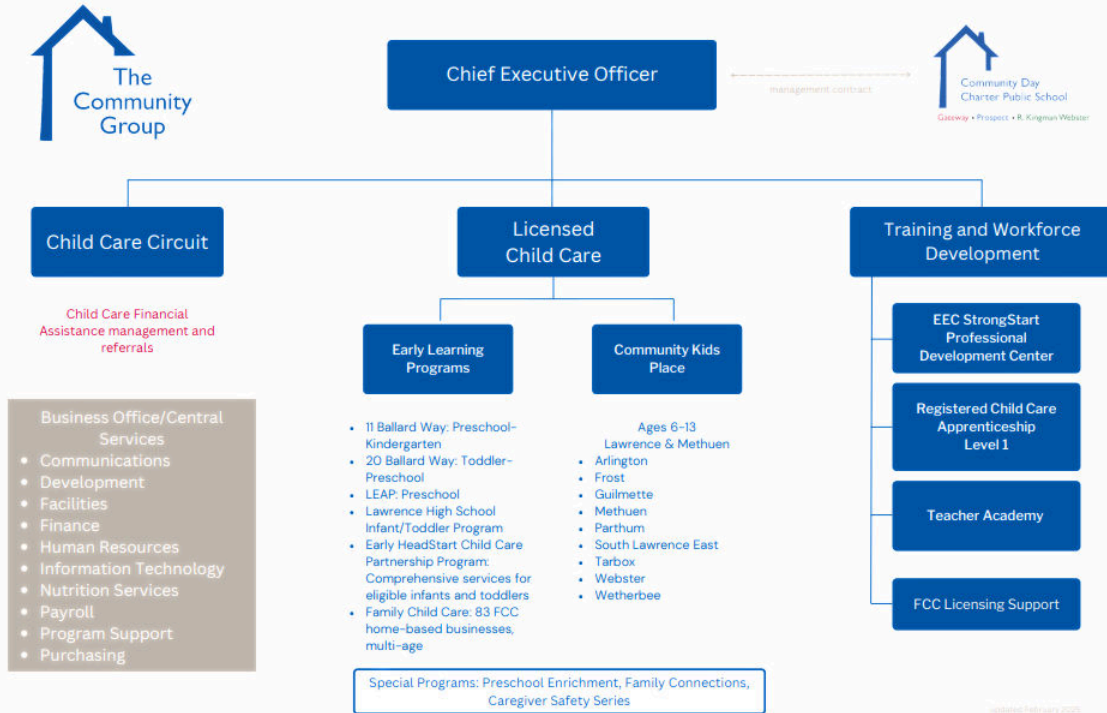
The Community Group

Chief Executive Officer

management contract

Community Day Charter Public School

Gateway • Prospect • R. Kingman Webster

Child Care Circuit

Child Care Financial Assistance management and referrals

Licensed Child Care

Early Learning Programs

- 11 Ballard Way: Preschool-Kindergarten
- 20 Ballard Way: Toddler-Preschool
- LEAP: Preschool
- Lawrence High School Infant/Toddler Program
- Early HeadStart Child Care Partnership Program: Comprehensive services for eligible infants and toddlers
- Family Child Care: 83 FCC home-based businesses, multi-age

Community Kids Place

Ages 6-13
Lawrence & Methuen

- Arlington
- Frost
- Guilmette
- Methuen
- Parthum
- South Lawrence East
- Tarbox
- Webster
- Wetherbee

Special Programs: Preschool Enrichment, Family Connections, Caregiver Safety Series

Training and Workforce Development

EEC StrongStart Professional Development Center

Registered Child Care Apprenticeship Level 1

Teacher Academy

FCC Licensing Support

Business Office/Central Services
- Communications
- Development
- Facilities
- Finance
- Human Resources
- Information Technology
- Nutrition Services
- Payroll
- Program Support
- Purchasing

Updated February 2025